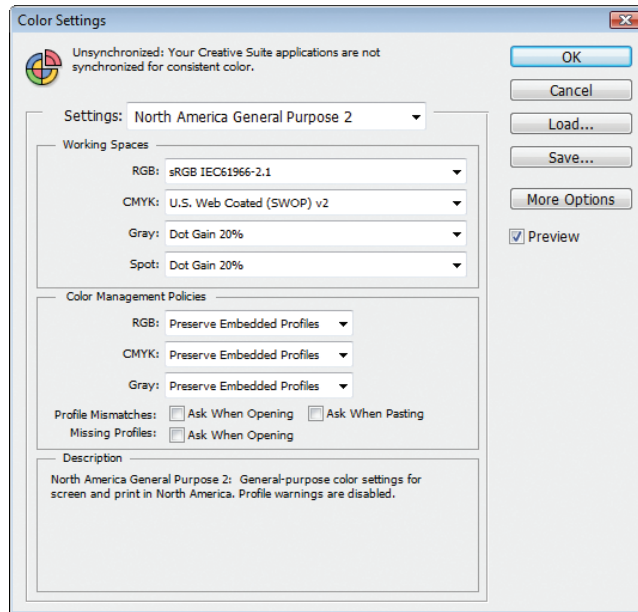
Color Settings

Unsynchronized: Your Creative Suite applications are not synchronized for consistent color.

Settings: North America General Purpose 2

Working Spaces

RGB: sRGB IEC61966-2.1

CMYK: U.S. Web Coated (SWOP) v2

Gray: Dot Gain 20%

Spot: Dot Gain 20%

Color Management Policies

RGB: Preserve Embedded Profiles

CMYK: Preserve Embedded Profiles

Gray: Preserve Embedded Profiles

Profile Mismatches: Ask When Opening Ask When Pasting

Missing Profiles: Ask When Opening

Description

North America General Purpose 2: General-purpose color settings for screen and print in North America. Profile warnings are disabled.

OK

Cancel

Load...

Save...

More Options

Preview